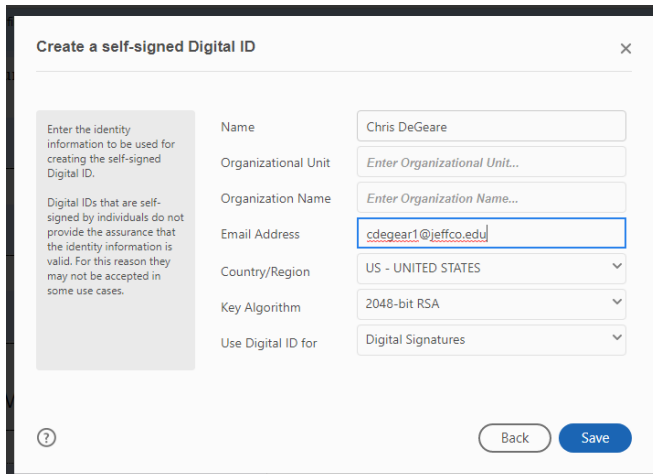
Create a self-signed Digital ID

×

Enter the identity information to be used for creating the self-signed Digital ID.

Digital IDs that are self-signed by individuals do not provide the assurance that the identity information is valid. For this reason they may not be accepted in some use cases.

Name
Chris DeGeare

Organizational Unit
Enter Organizational Unit...

Organization Name
Enter Organization Name...

Email Address
cdegear1@jeffco.edu

Country/Region
US - UNITED STATES

Key Algorithm
2048-bit RSA

Use Digital ID for
Digital Signatures

?

Back

Save